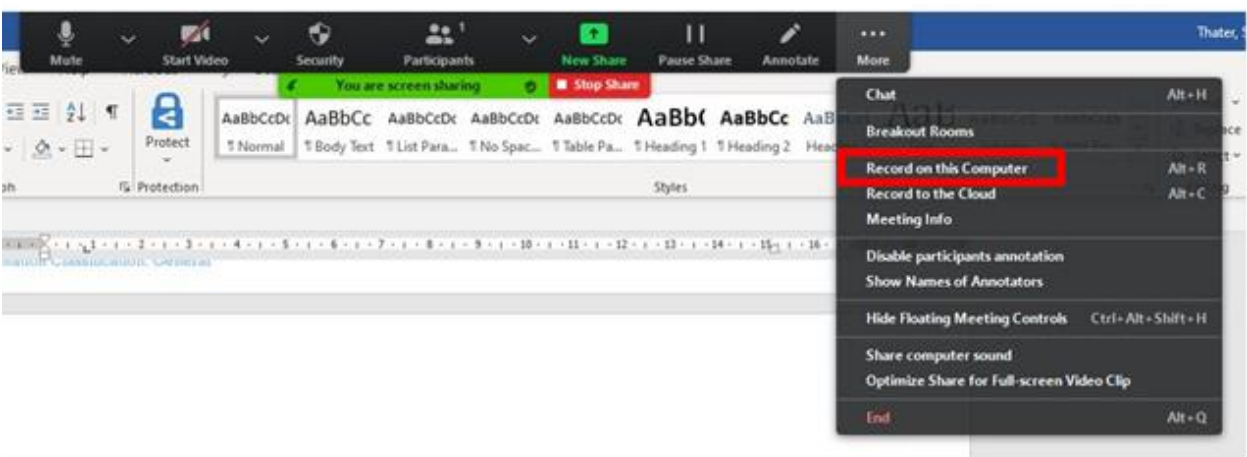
Mute
Start Video
Security
Participants 1
New Share
Pause Share
Annotate
More
Thater, S
You are screen sharing
Stop Share
Protect
Protection
AaBbCcDc
¶ Normal
AaBbCc
¶ Body Text
AaBbCcDc
¶ List Para...
AaBbCcDc
¶ No Spac...
AaBbCcDc
¶ Table Pa...
AaBb(
¶ Heading 1
AaBbCc
¶ Heading 2
AaB
Head
Styles
Chat Alt+H
Breakout Rooms
Record on this Computer Alt+R
Record to the Cloud Alt+C
Meeting Info
Disable participants annotation
Show Names of Annotators
Hide Floating Meeting Controls Ctrl+Alt+Shift+H
Share computer sound
Optimize Share for Full-screen Video Clip
End Alt+Q